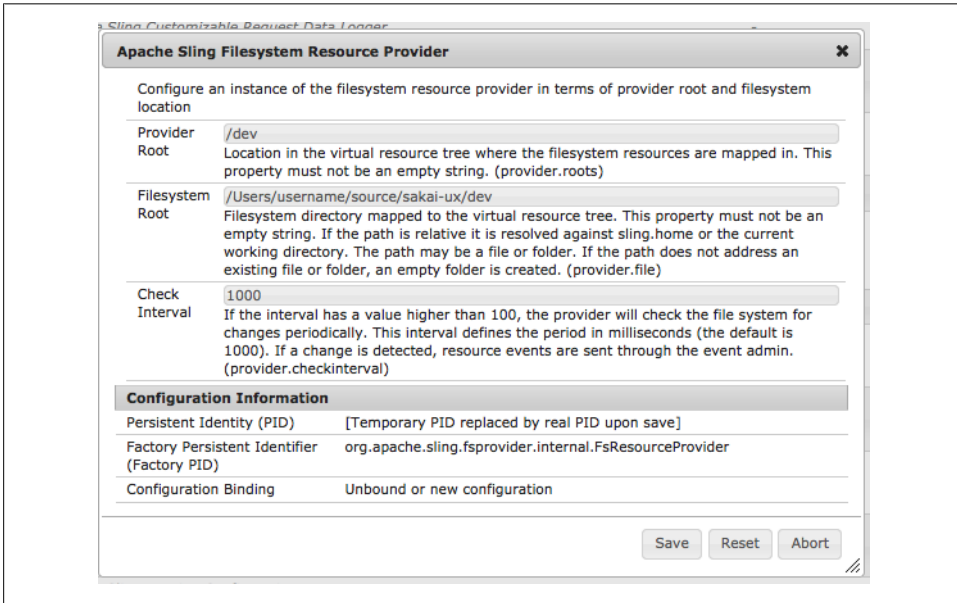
Apache Sling Customizable Request Data Logger

Apache Sling Filesystem Resource Provider

Configure an instance of the filesystem resource provider in terms of provider root and filesystem location

| | |
|---|---|
| Provider Root | /dev<br>Location in the virtual resource tree where the filesystem resources are mapped in. This property must not be an empty string. (provider.roots) |
| Filesystem Root | /Users/username/source/sakai-ux/dev<br>Filesystem directory mapped to the virtual resource tree. This property must not be an empty string. If the path is relative it is resolved against sling.home or the current working directory. The path may be a file or folder. If the path does not address an existing file or folder, an empty folder is created. (provider.file) |
| Check Interval | 1000<br>If the interval has a value higher than 100, the provider will check the file system for changes periodically. This interval defines the period in milliseconds (the default is 1000). If a change is detected, resource events are sent through the event admin. (provider.checkinterval) |

Configuration Information

| | |
|---|---|
| Persistent Identity (PID) | [Temporary PID replaced by real PID upon save] |
| Factory Persistent Identifier (Factory PID) | org.apache.sling.fsprovider.internal.FsResourceProvider |
| Configuration Binding | Unbound or new configuration |

Save Reset Abort